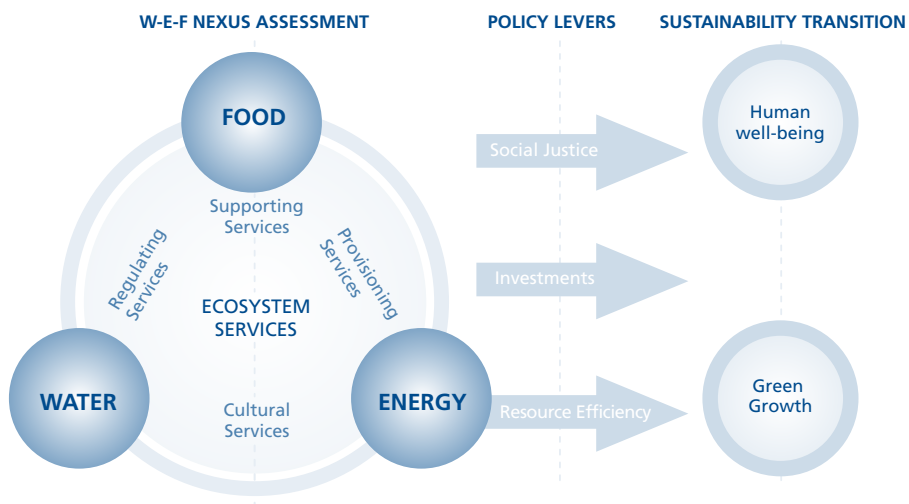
W-E-F NEXUS ASSESSMENT

POLICY LEVERS

SUSTAINABILITY TRANSITION

FOOD

Supporting Services

Regulating Services

Provisioning Services

ECOSYSTEM SERVICES

Cultural Services

WATER

ENERGY

Social Justice

Investments

Resource Efficiency

Human well-being

Green Growth